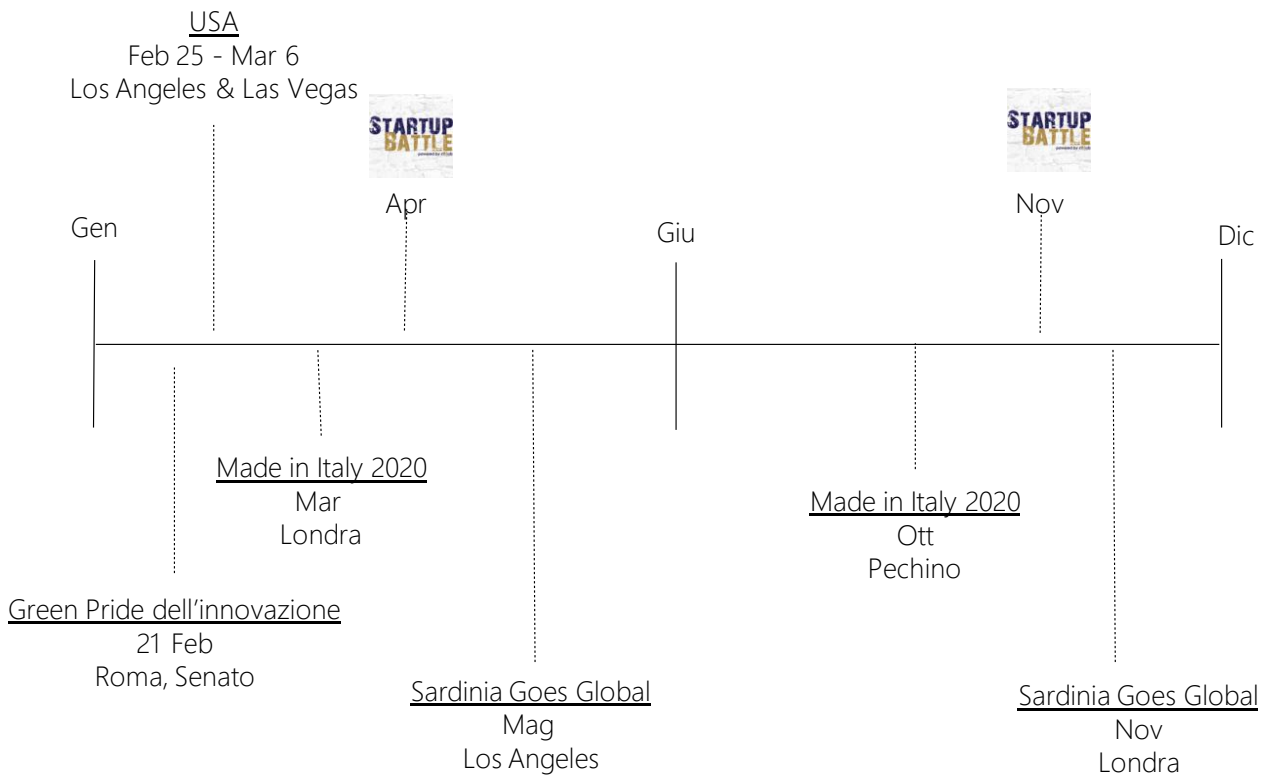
USA
Feb 25 - Mar 6
Los Angeles & Las Vegas

STARTUP BATTLE

Apr

STARTUP BATTLE

Nov

Gen

Giu

Dic

Made in Italy 2020
Mar
Londra

Made in Italy 2020
Ott
Pechino

Green Pride dell'innovazione
21 Feb
Roma, Senato

Sardinia Goes Global
Mag
Los Angeles

Sardinia Goes Global
Nov
Londra